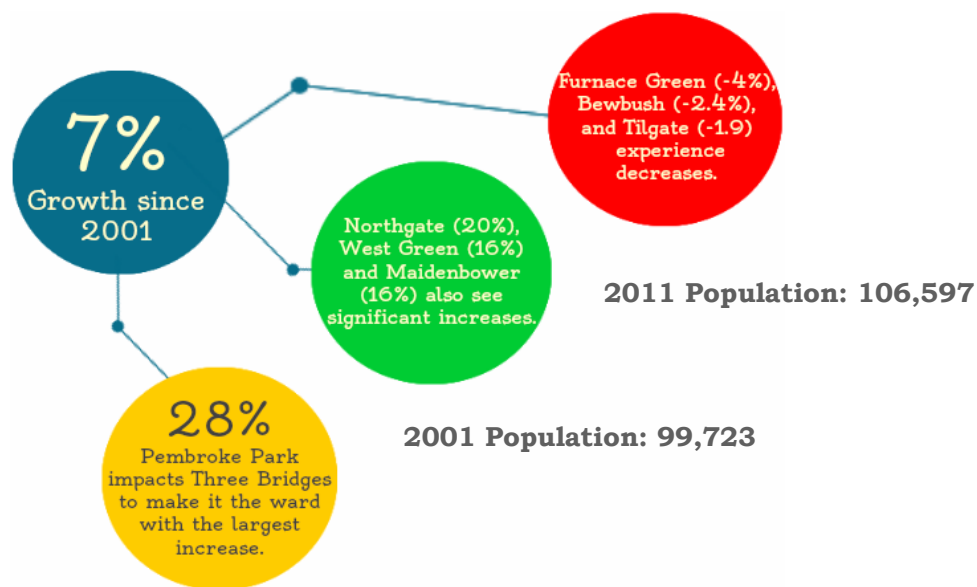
7%
Growth since 2001

Furnace Green (-4%), Bewbush (-2.4%), and Tilgate (-1.9) experience decreases.

Northgate (20%), West Green (16%) and Maidenbower (16%) also see significant increases.

2011 Population: 106,597

28%
Pembroke Park impacts Three Bridges to make it the ward with the largest increase.

2001 Population: 99,723